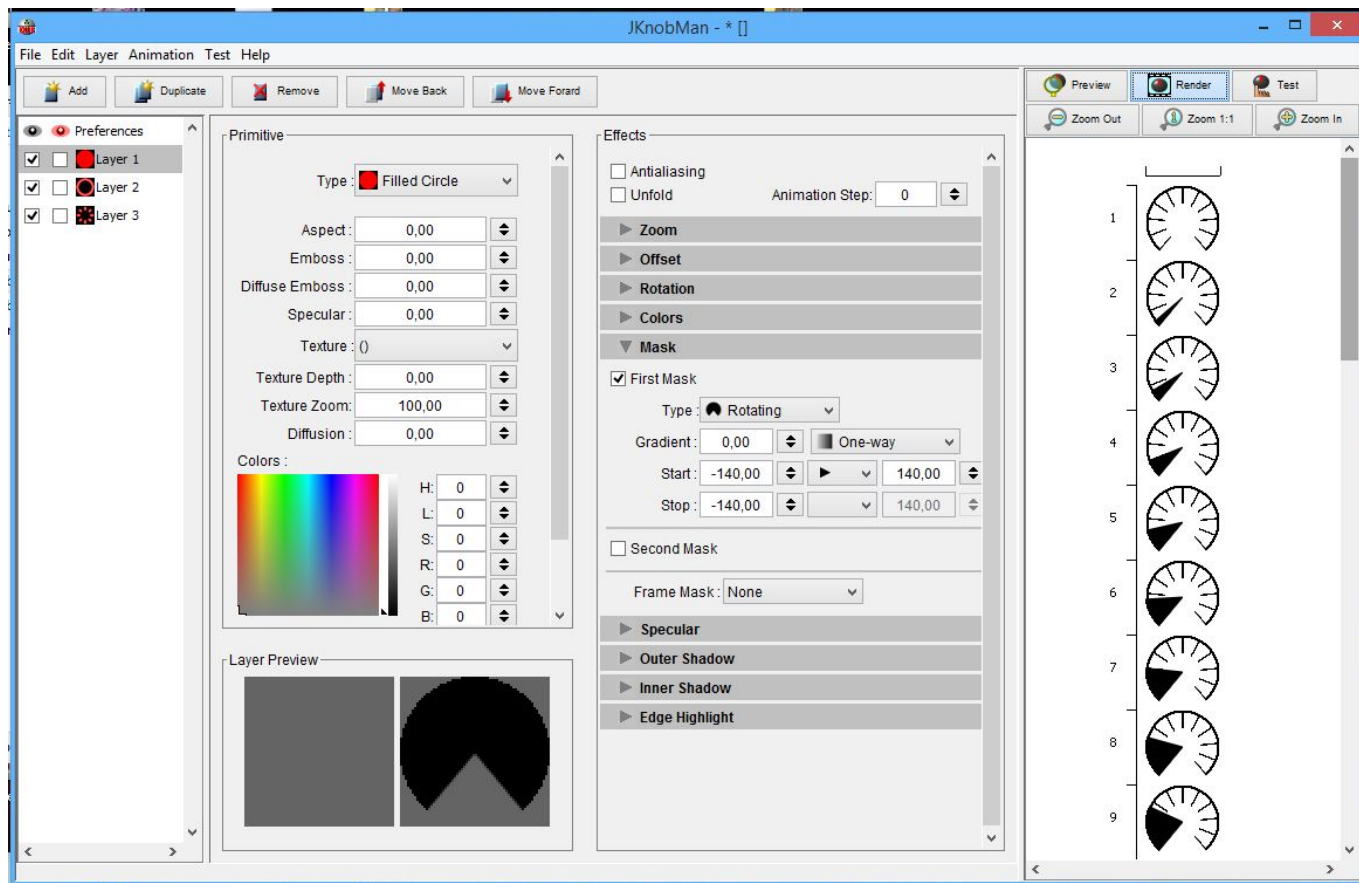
JKnobMan - * []

File Edit Layer Animation Test Help

Add Duplicate Remove Move Back Move Forard

Preview Render Test
Zoom Out Zoom 1:1 Zoom In

Preferences
Layer 1
Layer 2
Layer 3

Primitive
Type : Filled Circle
Aspect : 0,00
Emboss : 0,00
Diffuse Emboss : 0,00
Specular : 0,00
Texture : ()
Texture Depth : 0,00
Texture Zoom : 100,00
Diffusion : 0,00
Colors :
H: 0
L: 0
S: 0
R: 0
G: 0
B: 0

Layer Preview

Effects
Antialiasing
Unfold
Animation Step: 0
Zoom
Offset
Rotation
Colors
Mask
First Mask
Type : Rotating
Gradient : 0,00 One-way
Start : -140,00 140,00
Stop : -140,00 140,00
Second Mask
Frame Mask : None
Specular
Outer Shadow
Inner Shadow
Edge Highlight

1
2
3
4
5
6
7
8
9